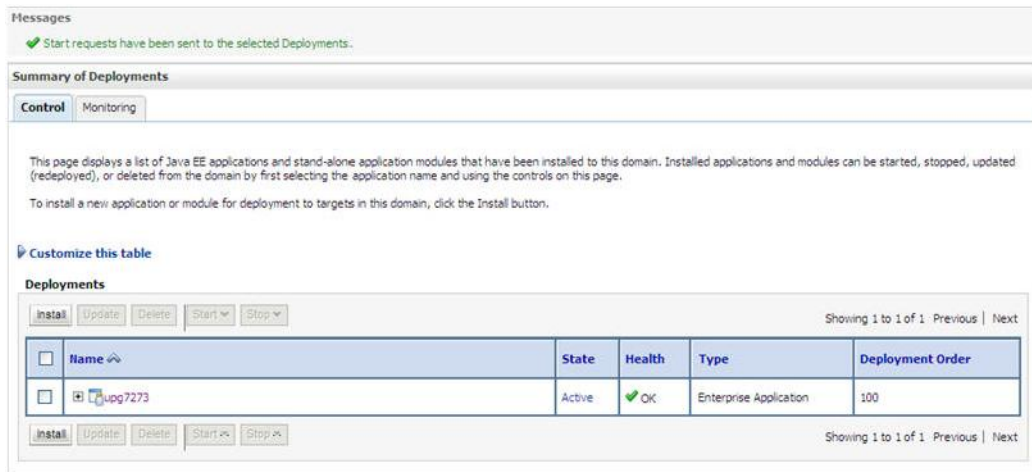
Messages

Start requests have been sent to the selected Deployments.

Summary of Deployments

Control | Monitoring

This page displays a list of Java EE applications and stand-alone application modules that have been installed to this domain. Installed applications and modules can be started, stopped, updated (redeployed), or deleted from the domain by first selecting the application name and using the controls on this page.

To install a new application or module for deployment to targets in this domain, click the Install button.

Customize this table

Deployments

Install | Update | Delete | Start | Stop

Showing 1 to 1 of 1 Previous | Next

| | Name | State | Health | Type | Deployment Order |
|---|---|---|---|---|---|
| | upg7273 | Active | OK | Enterprise Application | 100 |

Install | Update | Delete | Start | Stop

Showing 1 to 1 of 1 Previous | Next